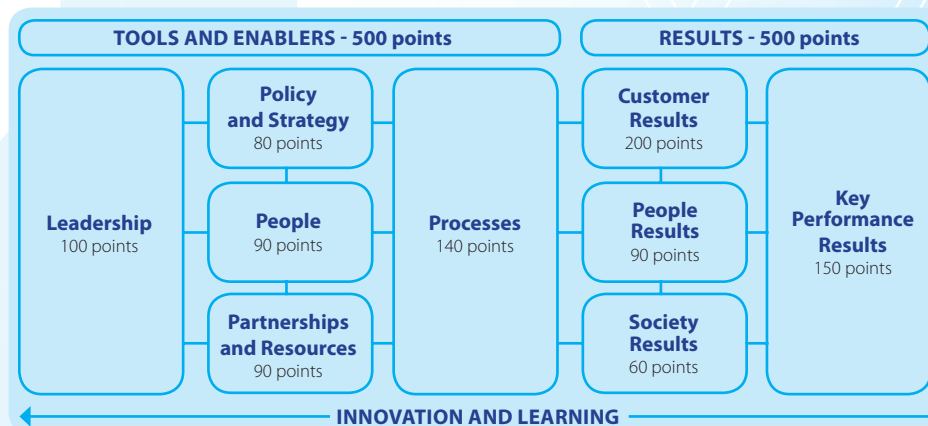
TOOLS AND ENABLERS - 500 points

RESULTS - 500 points

Leadership
100 points

Policy and Strategy
80 points

People
90 points

Partnerships and Resources
90 points

Processes
140 points

Customer Results
200 points

People Results
90 points

Society Results
60 points

Key Performance Results
150 points

INNOVATION AND LEARNING